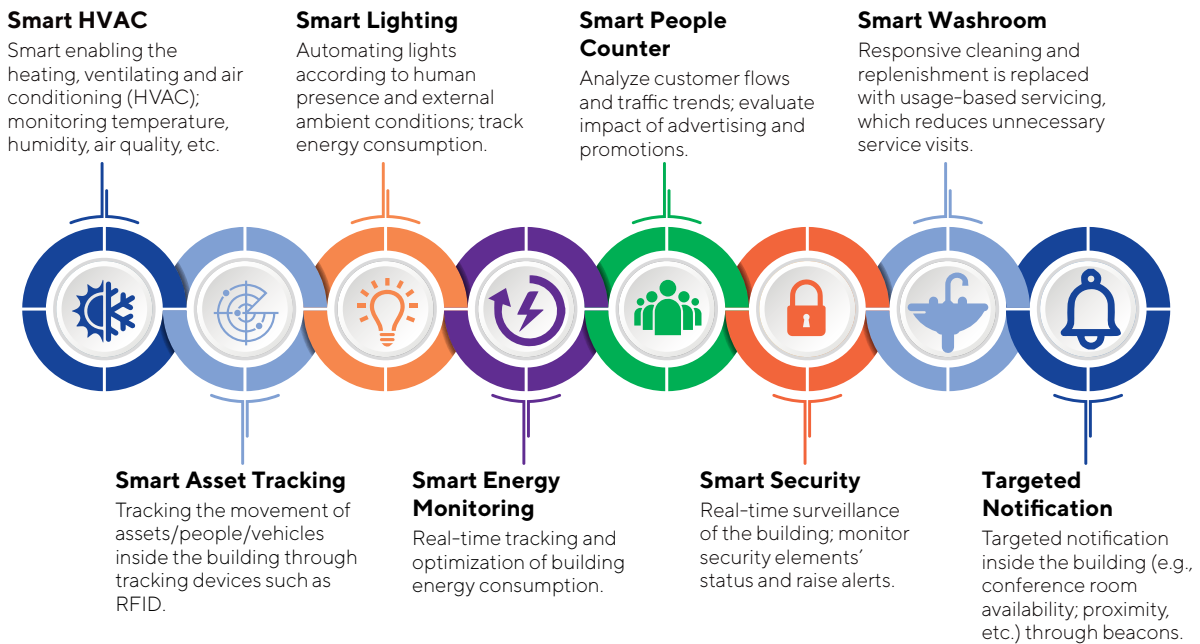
Smart HVAC
Smart enabling the heating, ventilating and air conditioning (HVAC); monitoring temperature, humidity, air quality, etc.

Smart Lighting
Automating lights according to human presence and external ambient conditions; track energy consumption.

Smart People Counter
Analyze customer flows and traffic trends; evaluate impact of advertising and promotions.

Smart Washroom
Responsive cleaning and replenishment is replaced with usage-based servicing, which reduces unnecessary service visits.

Smart Asset Tracking
Tracking the movement of assets/people/vehicles inside the building through tracking devices such as RFID.

Smart Energy Monitoring
Real-time tracking and optimization of building energy consumption.

Smart Security
Real-time surveillance of the building; monitor security elements' status and raise alerts.

Targeted Notification
Targeted notification inside the building (e.g., conference room availability; proximity, etc.) through beacons.